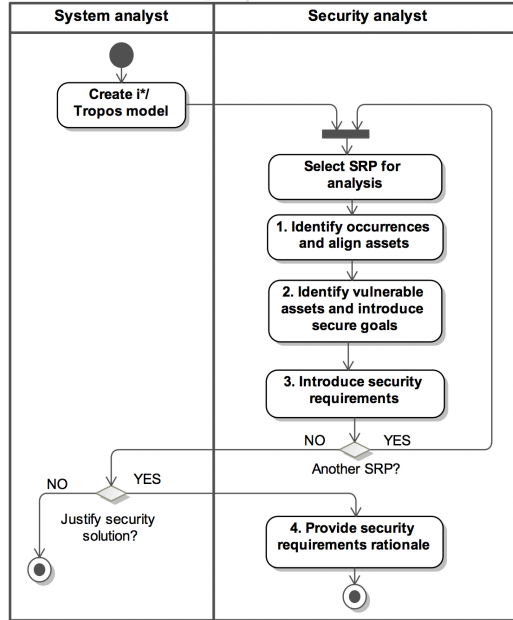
| System analyst | Security analyst |
|---|---|

Create i*/ Tropos model

Select SRP for analysis

1. Identify occurrences and align assets

2. Identify vulnerable assets and introduce secure goals

3. Introduce security requirements

NO

YES

Another SRP?

NO

YES

Justify security solution?

4. Provide security requirements rationale